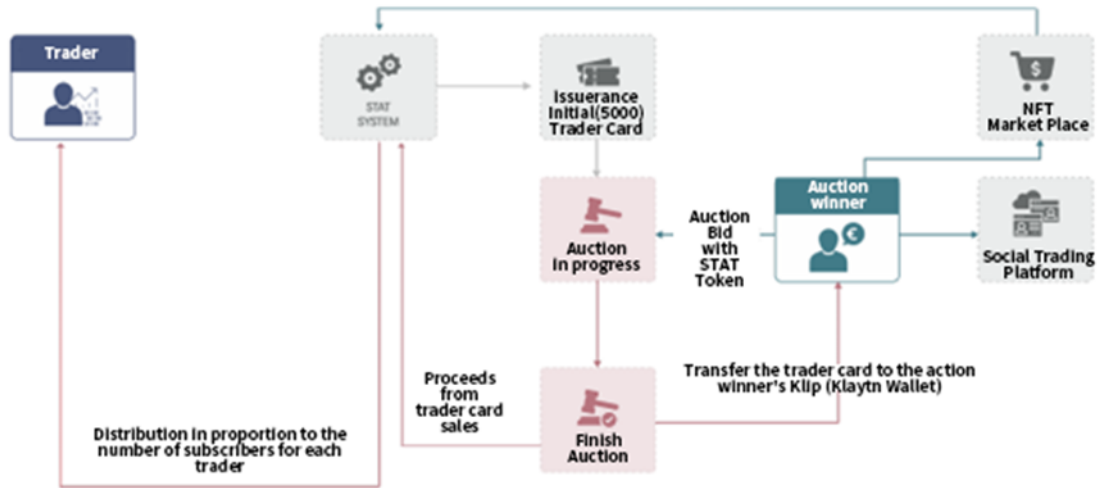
Trader

STAT SYSTEM

Issuerance Initial(5000) Trader Card

NFT Market Place

Auction winner

Auction in progress

Auction Bid with STAT Token

Social Trading Platform

Proceeds from trader card sales

Transfer the trader card to the action winner's Klip (Klaytn Wallet)

Finish Auction

Distribution in proportion to the number of subscribers for each trader